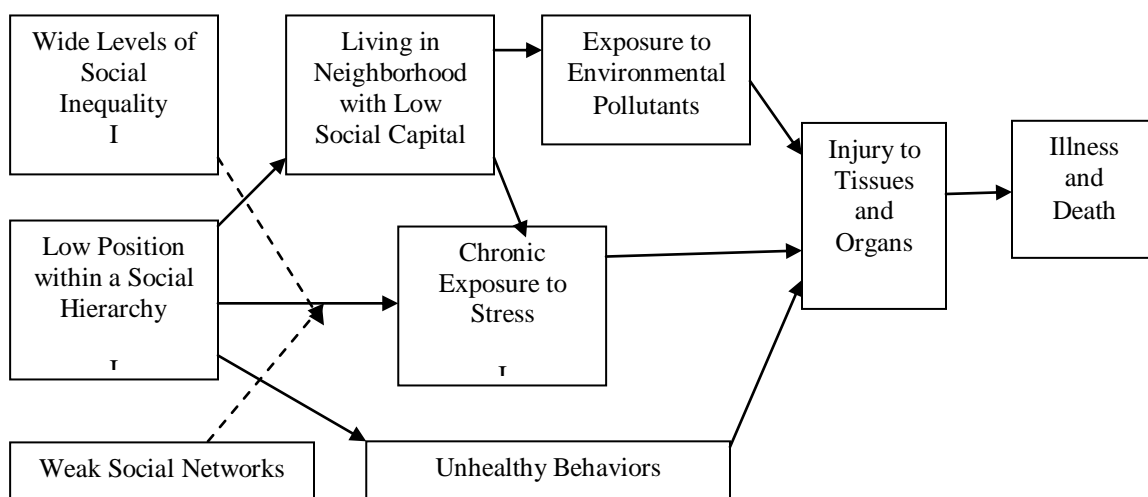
Wide Levels of Social Inequality
I

Living in Neighborhood with Low Social Capital

Exposure to Environmental Pollutants

Injury to Tissues and Organs

Illness and Death

Low Position within a Social Hierarchy
I

Chronic Exposure to Stress
I

Weak Social Networks

Unhealthy Behaviors